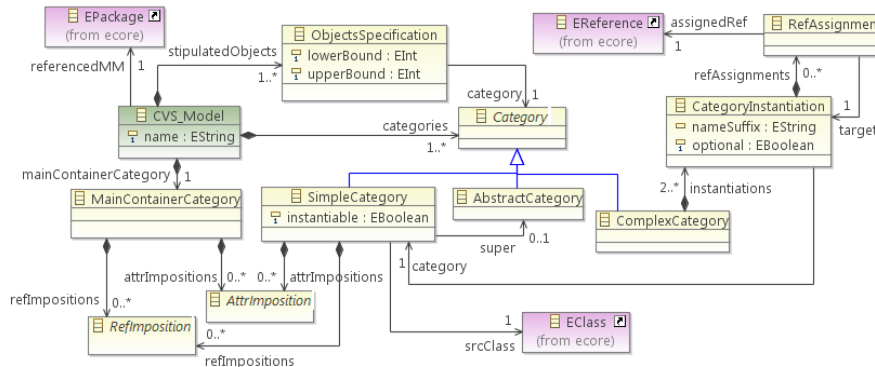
EPackage
(from ecore)

referencedMM
1

stipulatedObjects
1..*

ObjectsSpecification
lowerBound : EInt
upperBound : EInt

EReference
(from ecore)

assignedRef
1

RefAssignmen

refAssignments
0..*

1
target

CVS_Model
name : EString

category
1

Category

categories
1..*

CategoryInstantiation
nameSuffix : EString
optional : EBoolean

mainContainerCategory
1

MainContainerCategory

SimpleCategory
instantiable : EBoolean

AbstractCategory

ComplexCategory

2..*
instantiations

super
0..1

1
category

attrImpositions
0..*

0..*
attrImpositions

AttrImposition

refImpositions
0..*

RefImposition

0..*
refImpositions

1
srcClass

EClass
(from ecore)